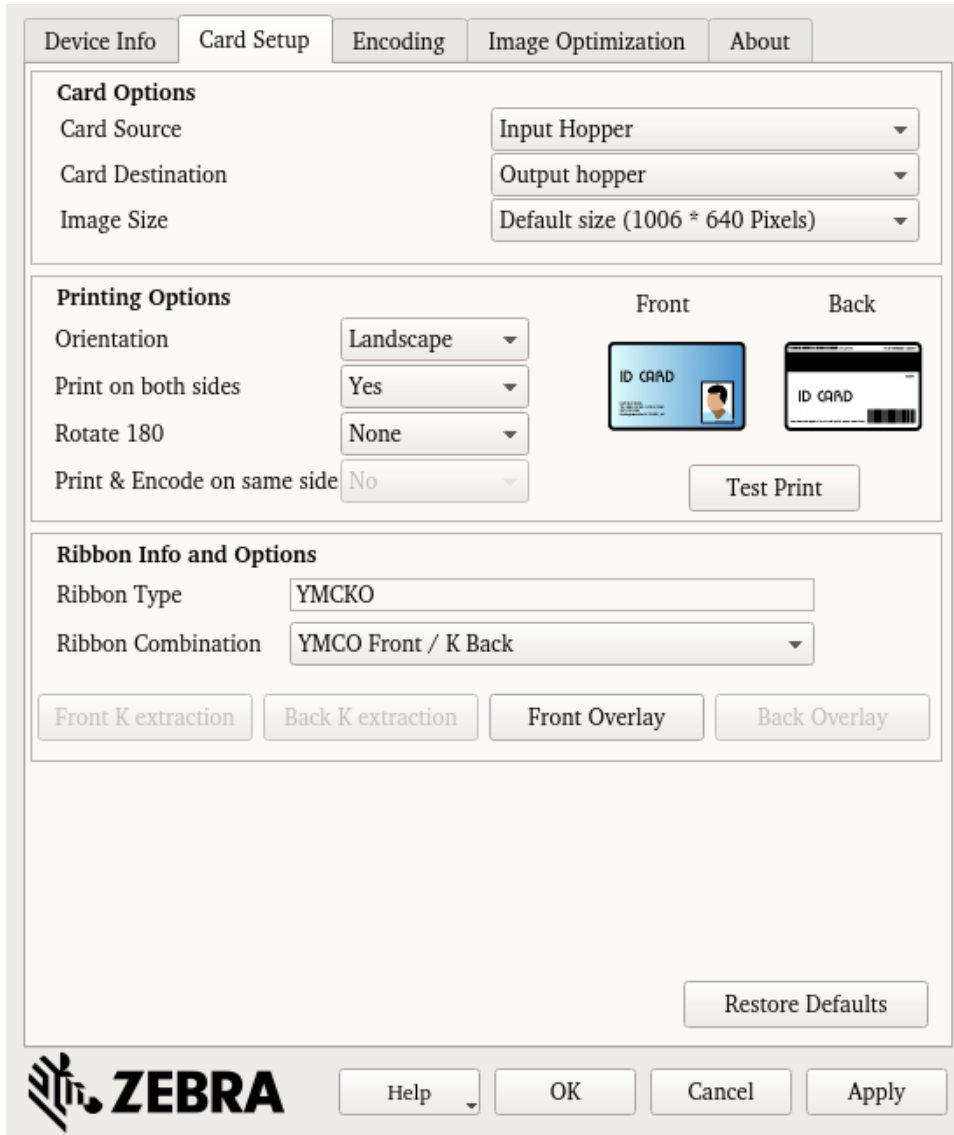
Device Info | Card Setup | Encoding | Image Optimization | About

Card Options
Card Source | Input Hopper
Card Destination | Output hopper
Image Size | Default size (1006 * 640 Pixels)

Printing Options
Orientation | Landscape
Print on both sides | Yes
Rotate 180 | None
Print & Encode on same side | No

Front
Back
ID CARD
ID CARD
Test Print

Ribbon Info and Options
Ribbon Type | YMCKO
Ribbon Combination | YMCO Front / K Back

Front K extraction
Back K extraction
Front Overlay
Back Overlay

Restore Defaults

ZEBRA
Help
OK
Cancel
Apply